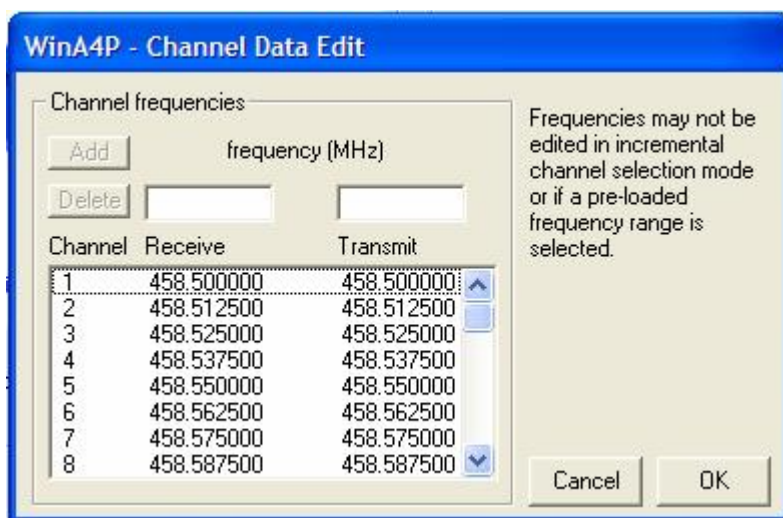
WinA4P - Channel Data Edit

Channel frequencies

Add

frequency (MHz)

Delete

| Channel | Receive | Transmit |
|---|---|---|
| 1 | 458.500000 | 458.500000 |
| 2 | 458.512500 | 458.512500 |
| 3 | 458.525000 | 458.525000 |
| 4 | 458.537500 | 458.537500 |
| 5 | 458.550000 | 458.550000 |
| 6 | 458.562500 | 458.562500 |
| 7 | 458.575000 | 458.575000 |
| 8 | 458.587500 | 458.587500 |

Frequencies may not be edited in incremental channel selection mode or if a pre-loaded frequency range is selected.

Cancel

OK